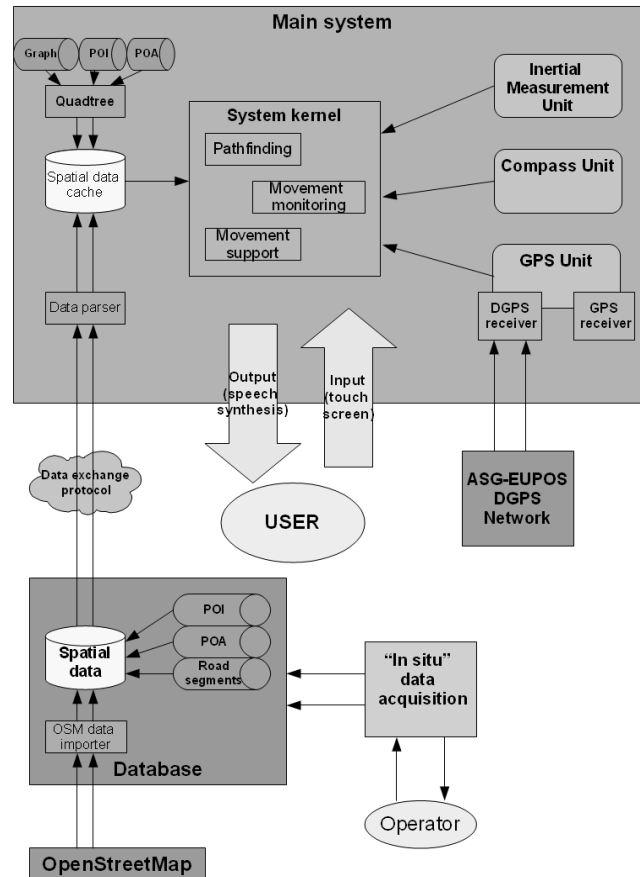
Main system

Graph
POI
POA
Quadtree
Spatial data cache
Data parser

System kernel
Pathfinding
Movement monitoring
Movement support

Inertial Measurement Unit
Compass Unit
GPS Unit
DGPS receiver
GPS receiver

Output (speech synthesis)
Input (touch screen)

Data exchange protocol

USER

ASG-EUPOS DGPS Network

POI
POA
Road segments
Spatial data
OSM data importer
Database

"In situ" data acquisition

Operator

OpenStreetMap